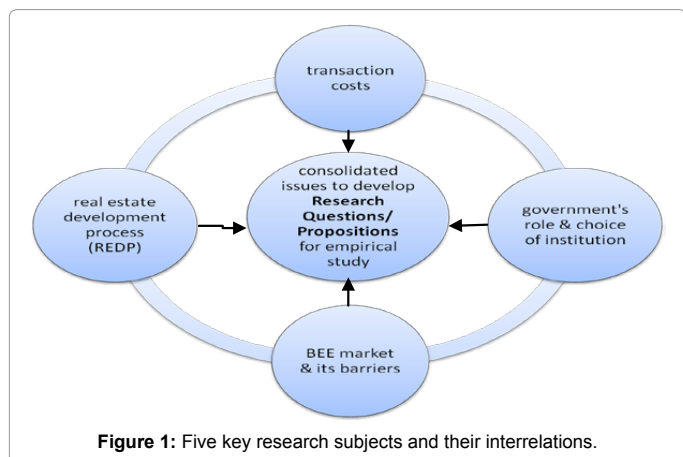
transaction costs

real estate development process (REDP)

consolidated issues to develop **Research Questions/ Propositions** for empirical study

government's role & choice of institution

BEE market & its barriers

**Figure 1:** Five key research subjects and their interrelations.